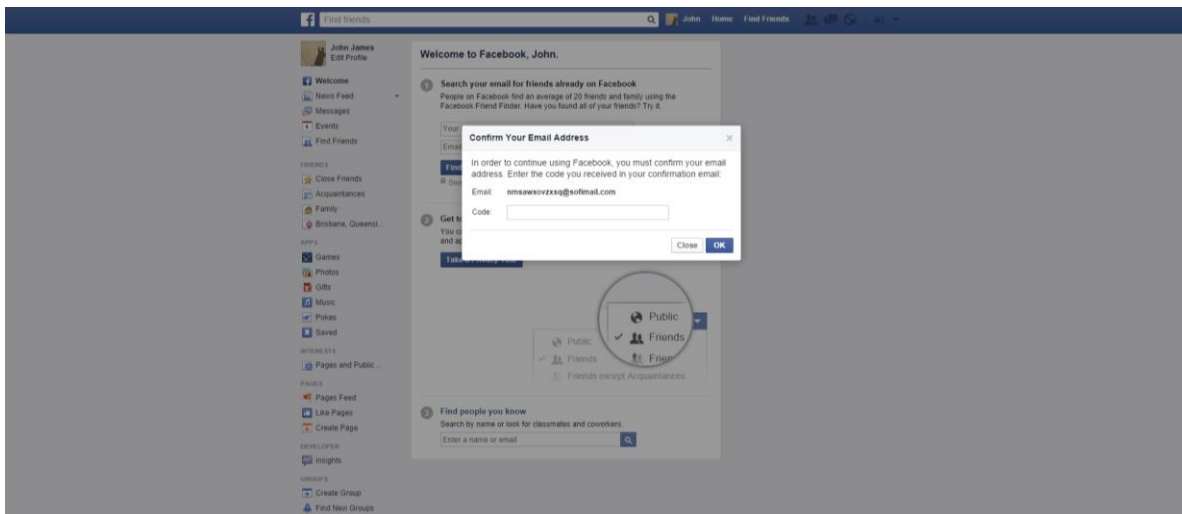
Find friends

John Home Find Friends

John James
Edit Profile

Welcome
News Feed
Messages
Events
Find Friends

FRIENDS
Close Friends
Acquaintances
Family
Brisbane, Queensl...

APPS
Games
Photos
Gifts
Music
Pokes
Saved

INTERESTS
Pages and Public ...

PAGES
Pages Feed
Like Pages
Create Page

DEVELOPER
Insights

GROUPS
Create Group
Find New Groups

Welcome to Facebook, John.

1 Search your email for friends already on Facebook
People on Facebook find an average of 20 friends and family using the Facebook Friend Finder. Have you found all of your friends? Try it.

Your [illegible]
Email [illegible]
Find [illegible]

2 Get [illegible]
You c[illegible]
and ap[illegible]
Take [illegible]

Public
Friends
Frien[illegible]
Public
Friends
Friends except Acquaintances

3 Find people you know
Search by name or look for classmates and coworkers.
Enter a name or email

Confirm Your Email Address
In order to continue using Facebook, you must confirm your email address. Enter the code you received in your confirmation email:
Email: nmsawxovzxsq@sofimail.com
Code:
Close OK